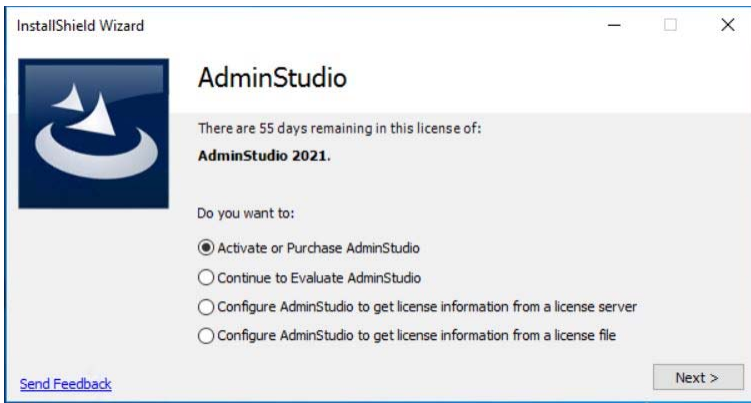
InstallShield Wizard

AdminStudio

There are 55 days remaining in this license of:

**AdminStudio 2021.**

Do you want to:

Activate or Purchase AdminStudio

Continue to Evaluate AdminStudio

Configure AdminStudio to get license information from a license server

Configure AdminStudio to get license information from a license file

Send Feedback

Next >